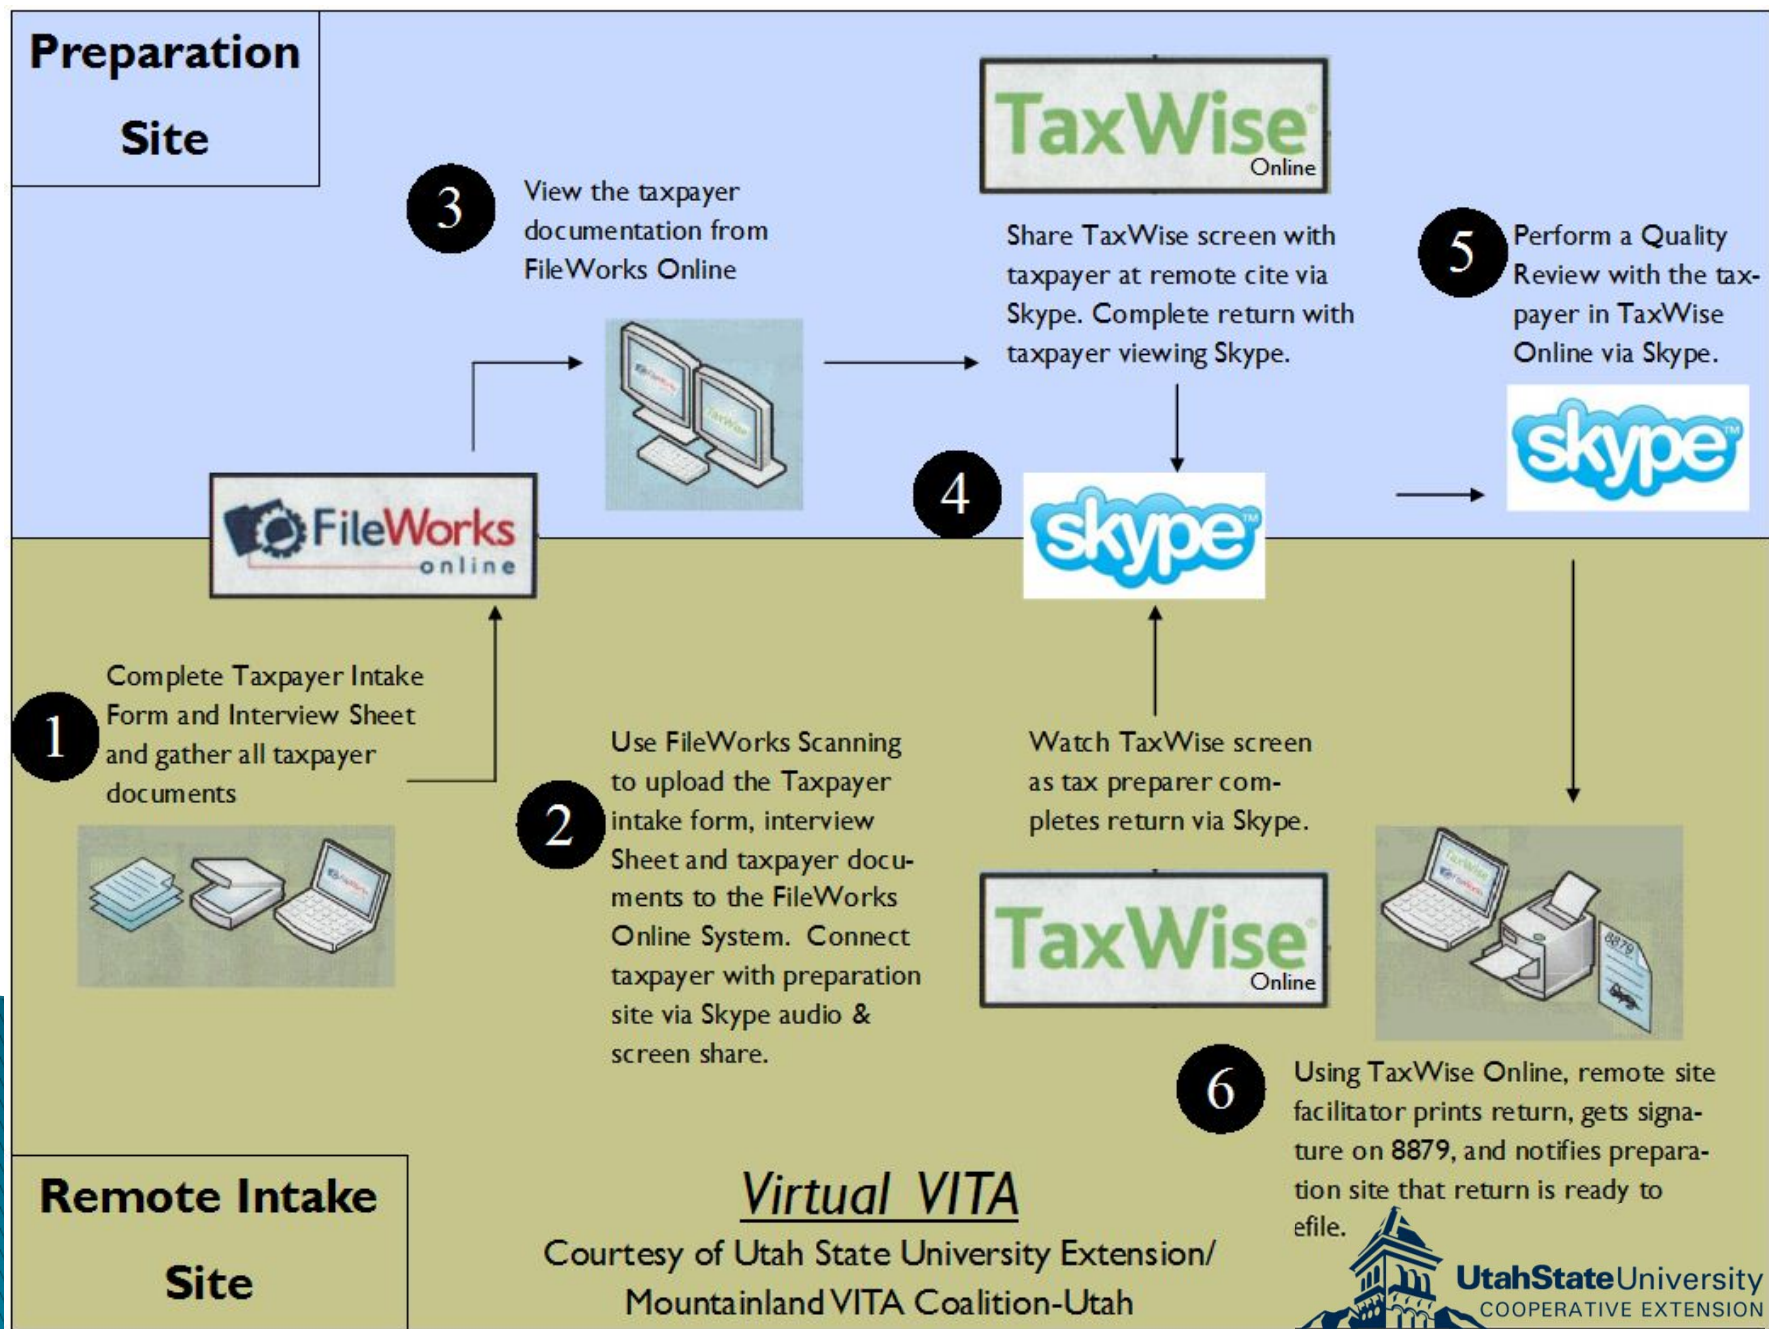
Preparation Site

3 View the taxpayer documentation from FileWorks Online

TaxWise Online

Share TaxWise screen with taxpayer at remote cite via Skype. Complete return with taxpayer viewing Skype.

5 Perform a Quality Review with the taxpayer in TaxWise Online via Skype.

skype

4 skype

FileWorks online

1 Complete Taxpayer Intake Form and Interview Sheet and gather all taxpayer documents

2 Use FileWorks Scanning to upload the Taxpayer intake form, interview Sheet and taxpayer documents to the FileWorks Online System. Connect taxpayer with preparation site via Skype audio & screen share.

Watch TaxWise screen as tax preparer completes return via Skype.

TaxWise Online

6 Using TaxWise Online, remote site facilitator prints return, gets signature on 8879, and notifies preparation site that return is ready to efile.

Remote Intake Site

Virtual VITA
Courtesy of Utah State University Extension/ Mountainland VITA Coalition-Utah

UtahStateUniversity
COOPERATIVE EXTENSION